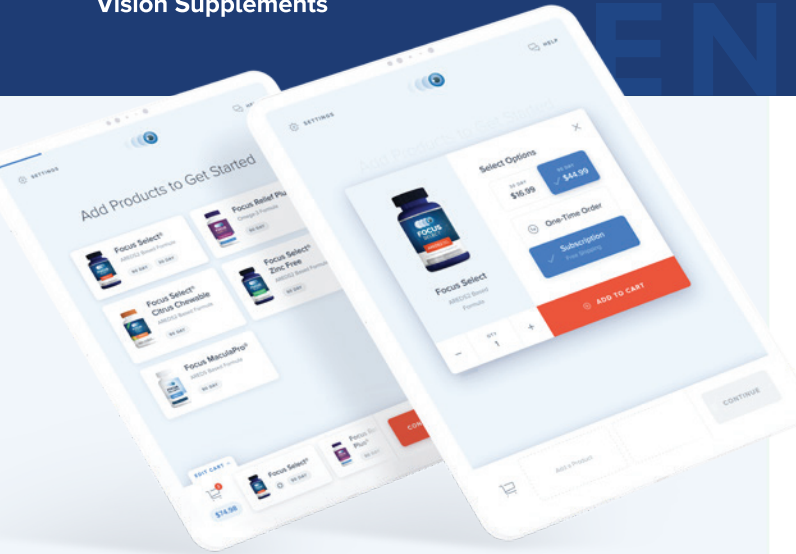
Vision Supplements

HELP

SETTINGS

Add Products to Get Started

Focus Select®
AREDS2 Based Formula
90 DAY 30 DAY

Focus Relief Plus
Omega-3 Formula
90 DAY

Focus Select®
Citrus Chewable
90 DAY

Focus Select®
Zinc Free
90 DAY

Focus MaculaPro®
AREDS2 Based Formula
90 DAY

EDIT CART
Focus Select®
90 DAY
Focus Relief Plus®
90 DAY
$74.98

SETTINGS

Select Options
30 DAY
$16.99
90 DAY
$44.99

One-Time Order

Subscription
Free Shipping

Focus Select
AREDS2 Based Formula

QTY
1

ADD TO CART

Add a Product

CONTINUE